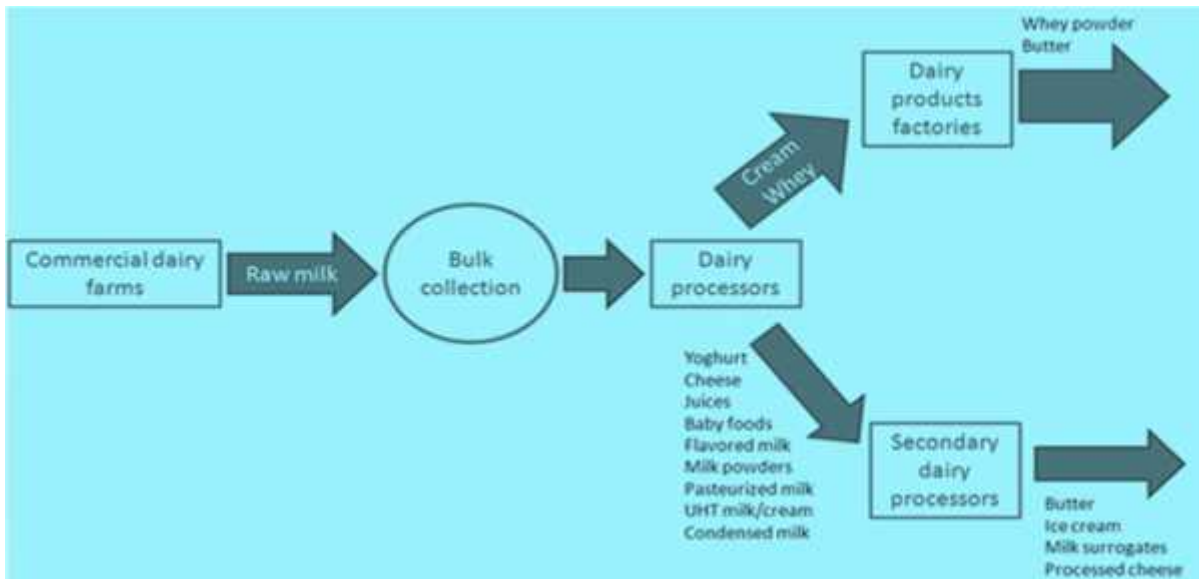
Commercial dairy farms

Raw milk

Bulk collection

Dairy processors

Cream
Whey

Dairy products factories

Whey powder
Butter

Yoghurt
Cheese
Juices
Baby foods
Flavored milk
Milk powders
Pasteurized milk
UHT milk/cream
Condensed milk

Secondary dairy processors

Butter
Ice cream
Milk surrogates
Processed cheese